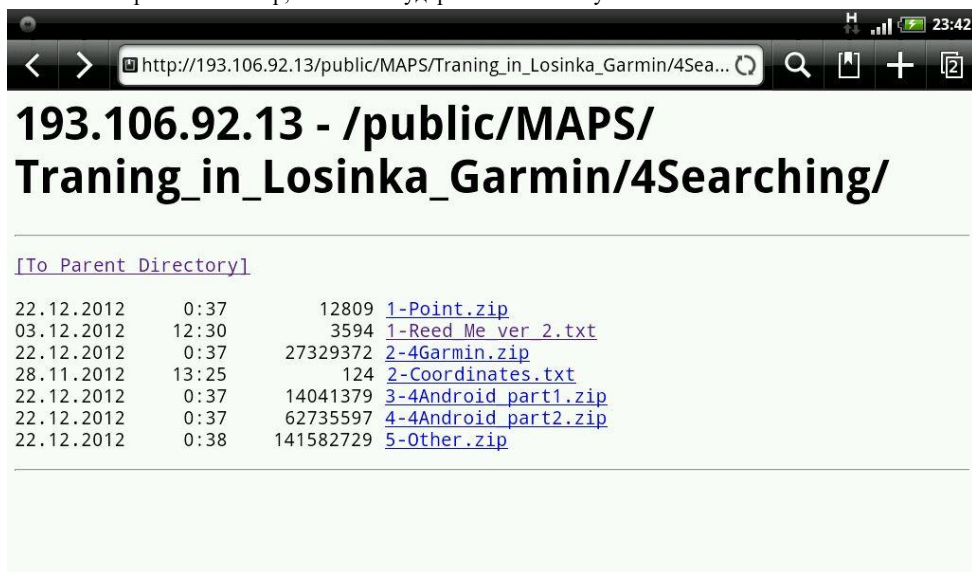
H 23:42

http://193.106.92.13/public/MAPS/Traning_in_Losinka_Garmin/4Sea...

193.106.92.13 - /public/MAPS/Traning_in_Losinka_Garmin/4Searching/

[To Parent Directory]

| | | | |
|---|---|---|---|
| 22.12.2012 | 0:37 | 12809 | 1-Point.zip |
| 03.12.2012 | 12:30 | 3594 | 1-Reed Me ver 2.txt |
| 22.12.2012 | 0:37 | 27329372 | 2-4Garmin.zip |
| 28.11.2012 | 13:25 | 124 | 2-Coordinates.txt |
| 22.12.2012 | 0:37 | 14041379 | 3-4Android part1.zip |
| 22.12.2012 | 0:37 | 62735597 | 4-4Android part2.zip |
| 22.12.2012 | 0:38 | 141582729 | 5-Other.zip |